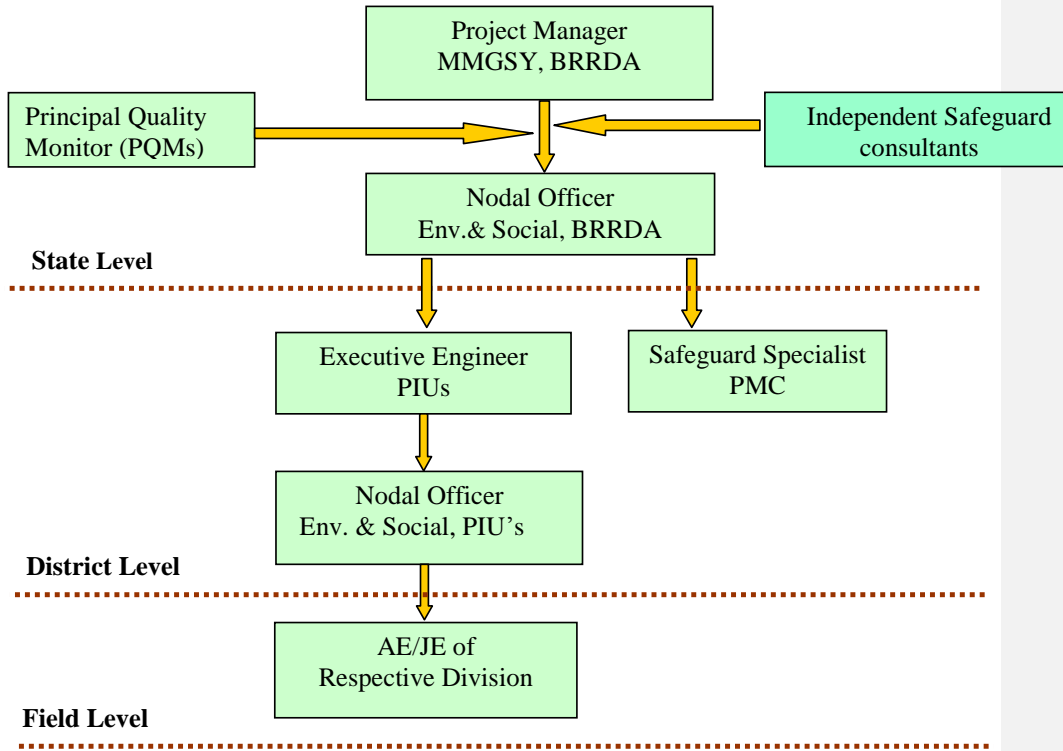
Project Manager
MMGSY, BRRDA

Principal Quality Monitor (PQMs)

Independent Safeguard consultants

Nodal Officer
Env.& Social, BRRDA

State Level

Executive Engineer
PIUs

Safeguard Specialist
PMC

Nodal Officer
Env. & Social, PIU's

District Level

AE/JE of
Respective Division

Field Level